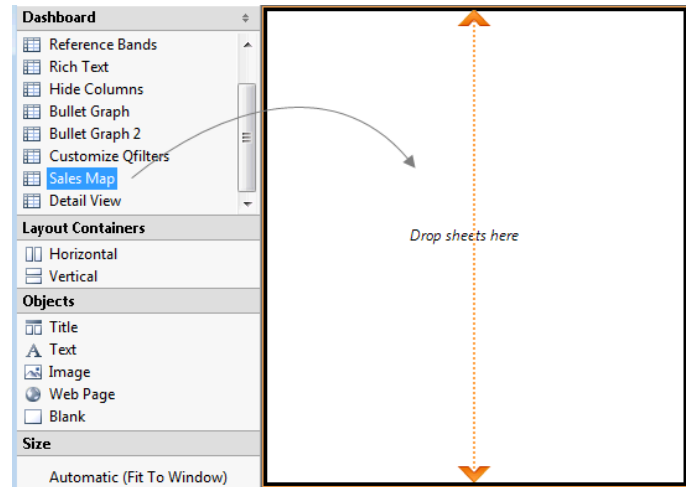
Dashboard

Reference Bands
Rich Text
Hide Columns
Bullet Graph
Bullet Graph 2
Customize Qfilters
Sales Map
Detail View

Layout Containers

Horizontal
Vertical

Objects

Title
Text
Image
Web Page
Blank

Size

Automatic (Fit To Window)

Drop sheets here